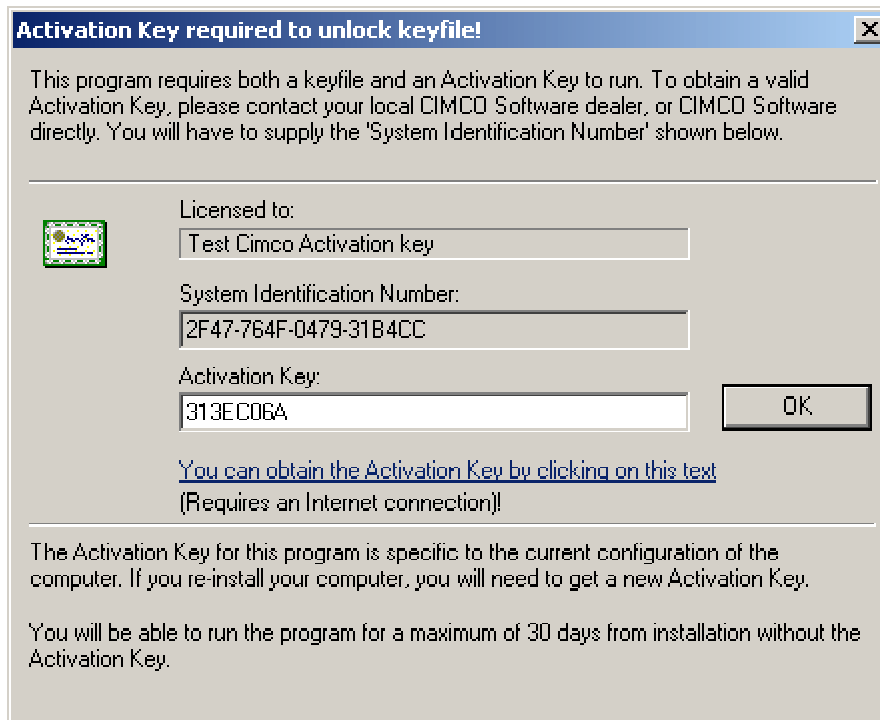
Activation Key required to unlock keyfile!

X

This program requires both a keyfile and an Activation Key to run. To obtain a valid Activation Key, please contact your local CIMCO Software dealer, or CIMCO Software directly. You will have to supply the 'System Identification Number' shown below.

Licensed to:

Test Cimco Activation key

System Identification Number:

2F47-764F-0479-31B4CC

Activation Key:

313EC06A

OK

You can obtain the Activation Key by clicking on this text

(Requires an Internet connection)!

The Activation Key for this program is specific to the current configuration of the computer. If you re-install your computer, you will need to get a new Activation Key.

You will be able to run the program for a maximum of 30 days from installation without the Activation Key.